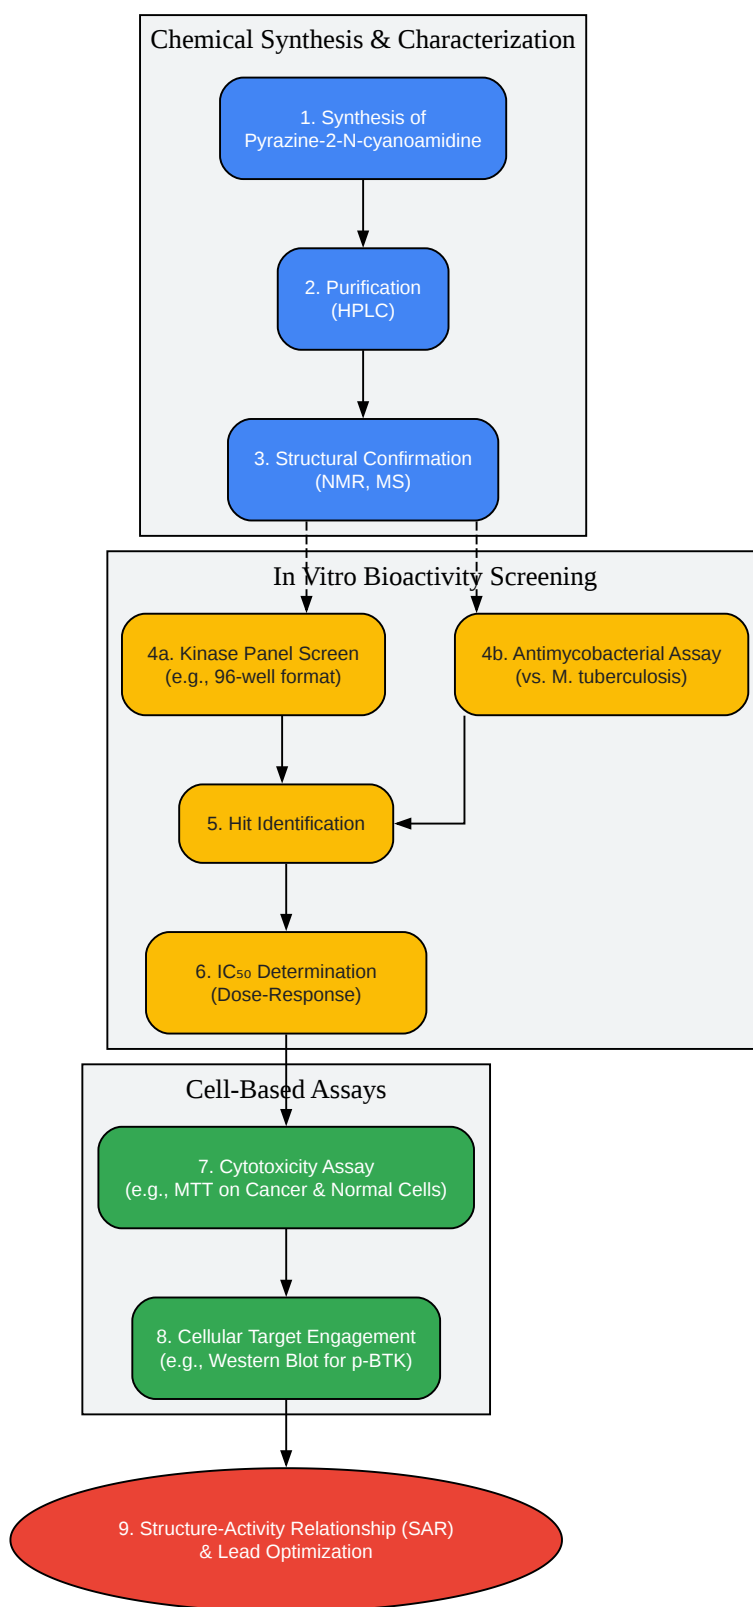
Chemical Synthesis & Characterization

1. Synthesis of Pyrazine-2-N-cyanoamidine

2. Purification (HPLC)

3. Structural Confirmation (NMR, MS)

In Vitro Bioactivity Screening

4a. Kinase Panel Screen (e.g., 96-well format)

4b. Antimycobacterial Assay (vs. M. tuberculosis)

5. Hit Identification

6. $IC_{50}$ Determination (Dose-Response)

Cell-Based Assays

7. Cytotoxicity Assay (e.g., MTT on Cancer & Normal Cells)

8. Cellular Target Engagement (e.g., Western Blot for p-BTK)

9. Structure-Activity Relationship (SAR) & Lead Optimization